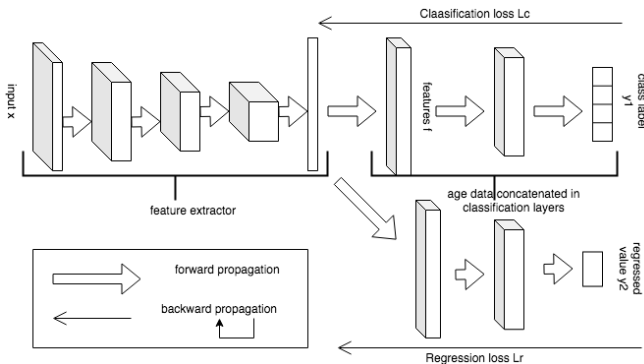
Claasification loss Lc

input x

features f

class label y1

feature extractor

age data concatenated in classification layers

regressed value y2

forward propagation

backward propagation

Regression loss Lr